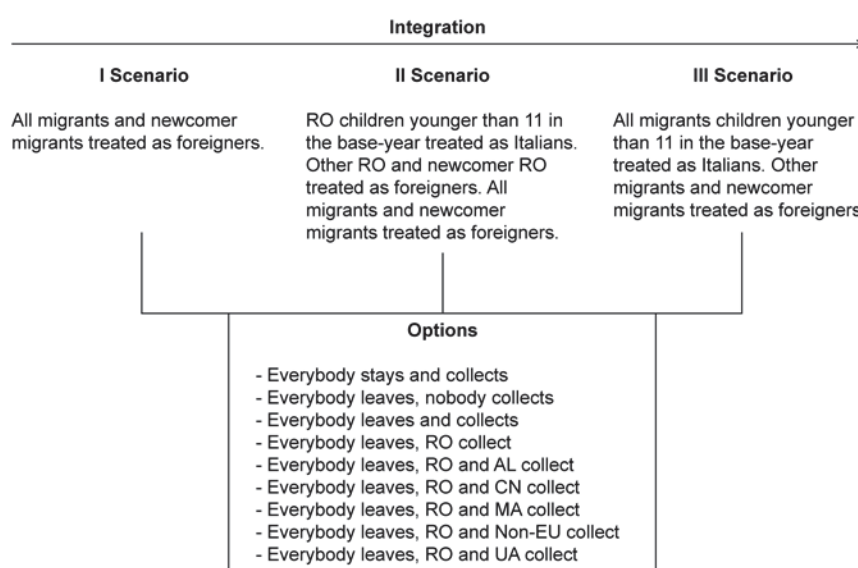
Integration

I Scenario

All migrants and newcomer migrants treated as foreigners.

II Scenario

RO children younger than 11 in the base-year treated as Italians. Other RO and newcomer RO treated as foreigners. All migrants and newcomer migrants treated as foreigners.

III Scenario

All migrants children younger than 11 in the base-year treated as Italians. Other migrants and newcomer migrants treated as foreigners

Options

- Everybody stays and collects
- Everybody leaves, nobody collects
- Everybody leaves and collects
- Everybody leaves, RO collect
- Everybody leaves, RO and AL collect
- Everybody leaves, RO and CN collect
- Everybody leaves, RO and MA collect
- Everybody leaves, RO and Non-EU collect
- Everybody leaves, RO and UA collect